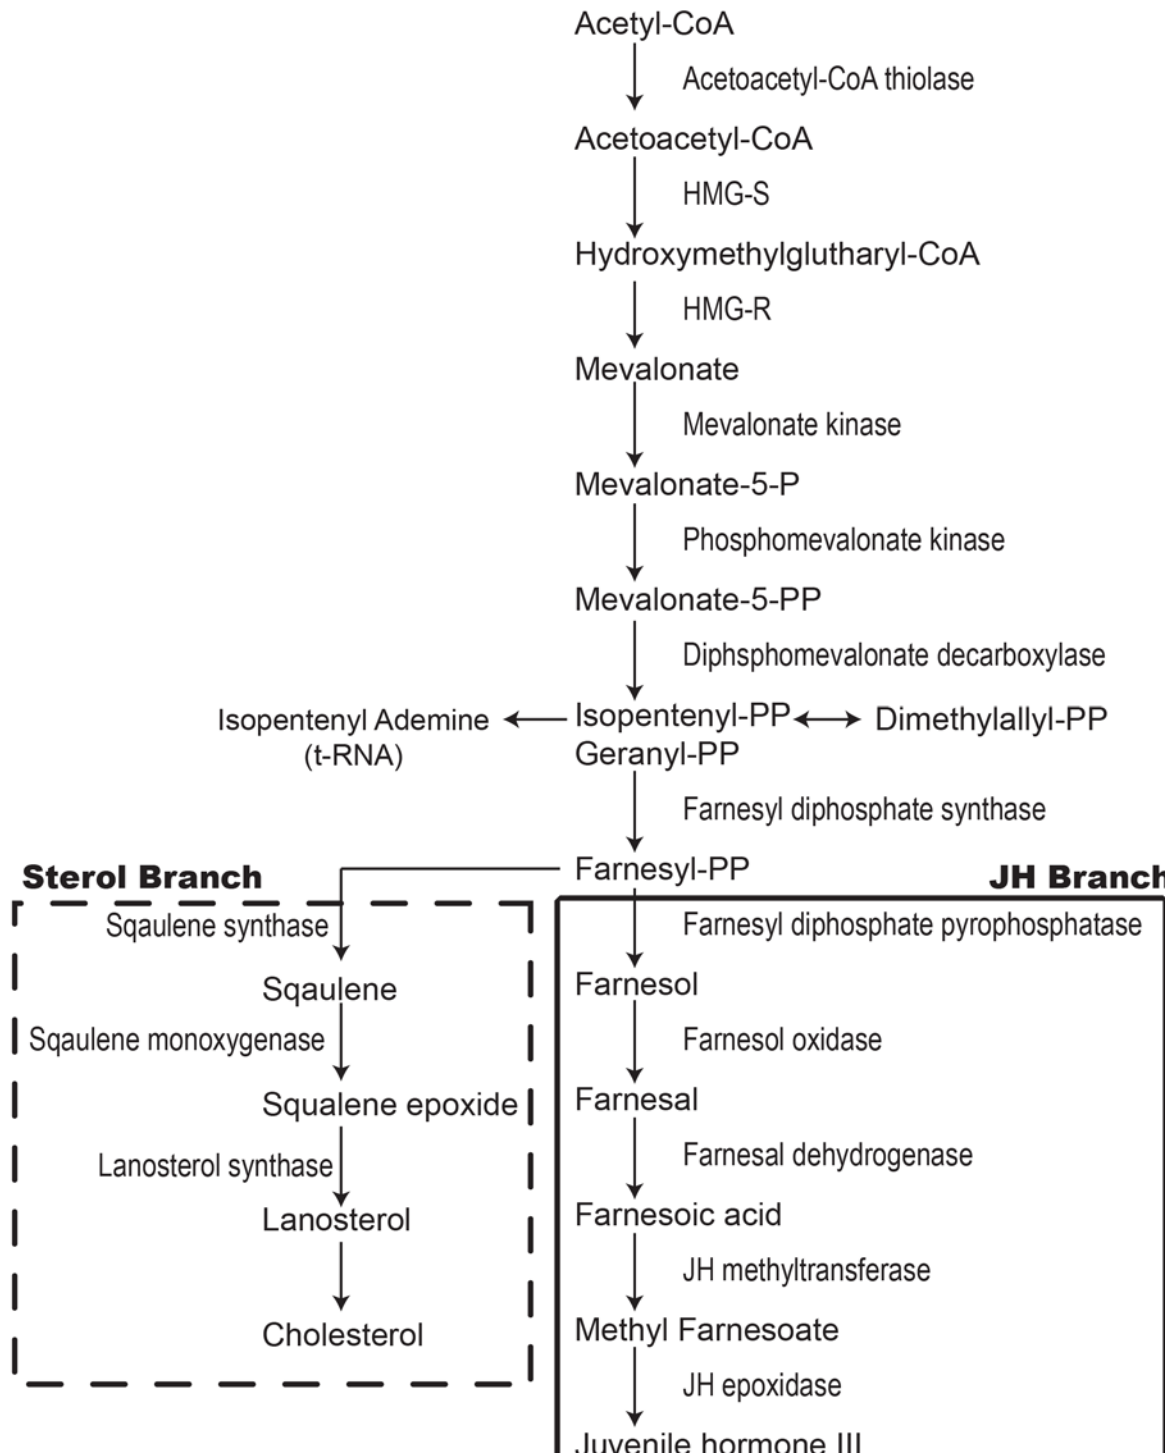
Acetyl-CoA
Acetoacetyl-CoA thiolase
Acetoacetyl-CoA
HMG-S
Hydroxymethylglutharyl-CoA
HMG-R
Mevalonate
Mevalonate kinase
Mevalonate-5-P
Phosphomevalonate kinase
Mevalonate-5-PP
Diphsphomevalonate decarboxylase
Isopentenyl Ademine (t-RNA)
Isopentenyl-PP
Dimethylallyl-PP
Geranyl-PP
Farnesyl diphosphate synthase
Farnesyl-PP

Sterol Branch
Sqaulene synthase
Sqaulene
Sqaulene monoxygenase
Squalene epoxide
Lanosterol synthase
Lanosterol
Cholesterol

JH Branch
Farnesyl diphosphate pyrophosphatase
Farnesol
Farnesol oxidase
Farnesal
Farnesal dehydrogenase
Farnesoic acid
JH methyltransferase
Methyl Farnesoate
JH epoxidase
Juvenile hormone III